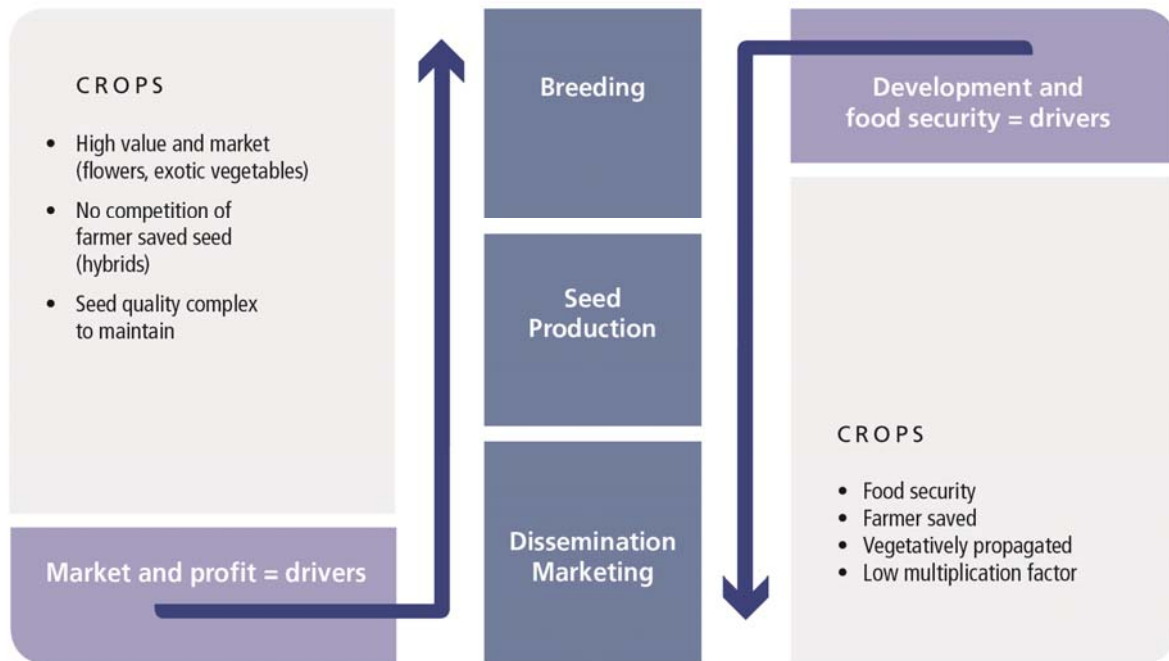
CROPS

- High value and market (flowers, exotic vegetables)
- No competition of farmer saved seed (hybrids)
- Seed quality complex to maintain

Market and profit = drivers

Breeding

Seed Production

Dissemination Marketing

Development and food security = drivers

CROPS

- Food security
- Farmer saved
- Vegetatively propagated
- Low multiplication factor